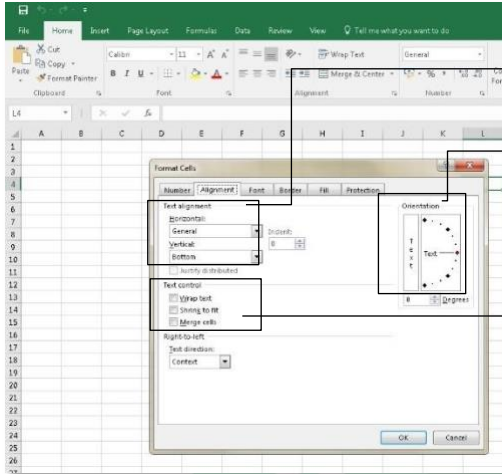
File Home Insert Page Layout Formulas Data Review View Tell me what you want to do

Cut
Copy
Paste
Format Painter
Clipboard

Calibri 11 A A
B I U
Font

Wrap Text
Merge & Center
Alignment

General
% ,
Number

L4

A B C D E F G H I J K L

1
2
3
4
5
6
7
8
9
10
11
12
13
14
15
16
17
18
19
20
21
22
23
24
25
26

Format Cells ? X

Number Alignment Font Border Fill Protection

Text alignment
Horizontal:
General
Indent:
0
Vertical:
Bottom
Justify distributed

Text control
Wrap text
Shrink to fit
Merge cells

Right-to-left
Text direction:
Context

Orientation
T e x t
Text
0 Degrees

OK Cancel